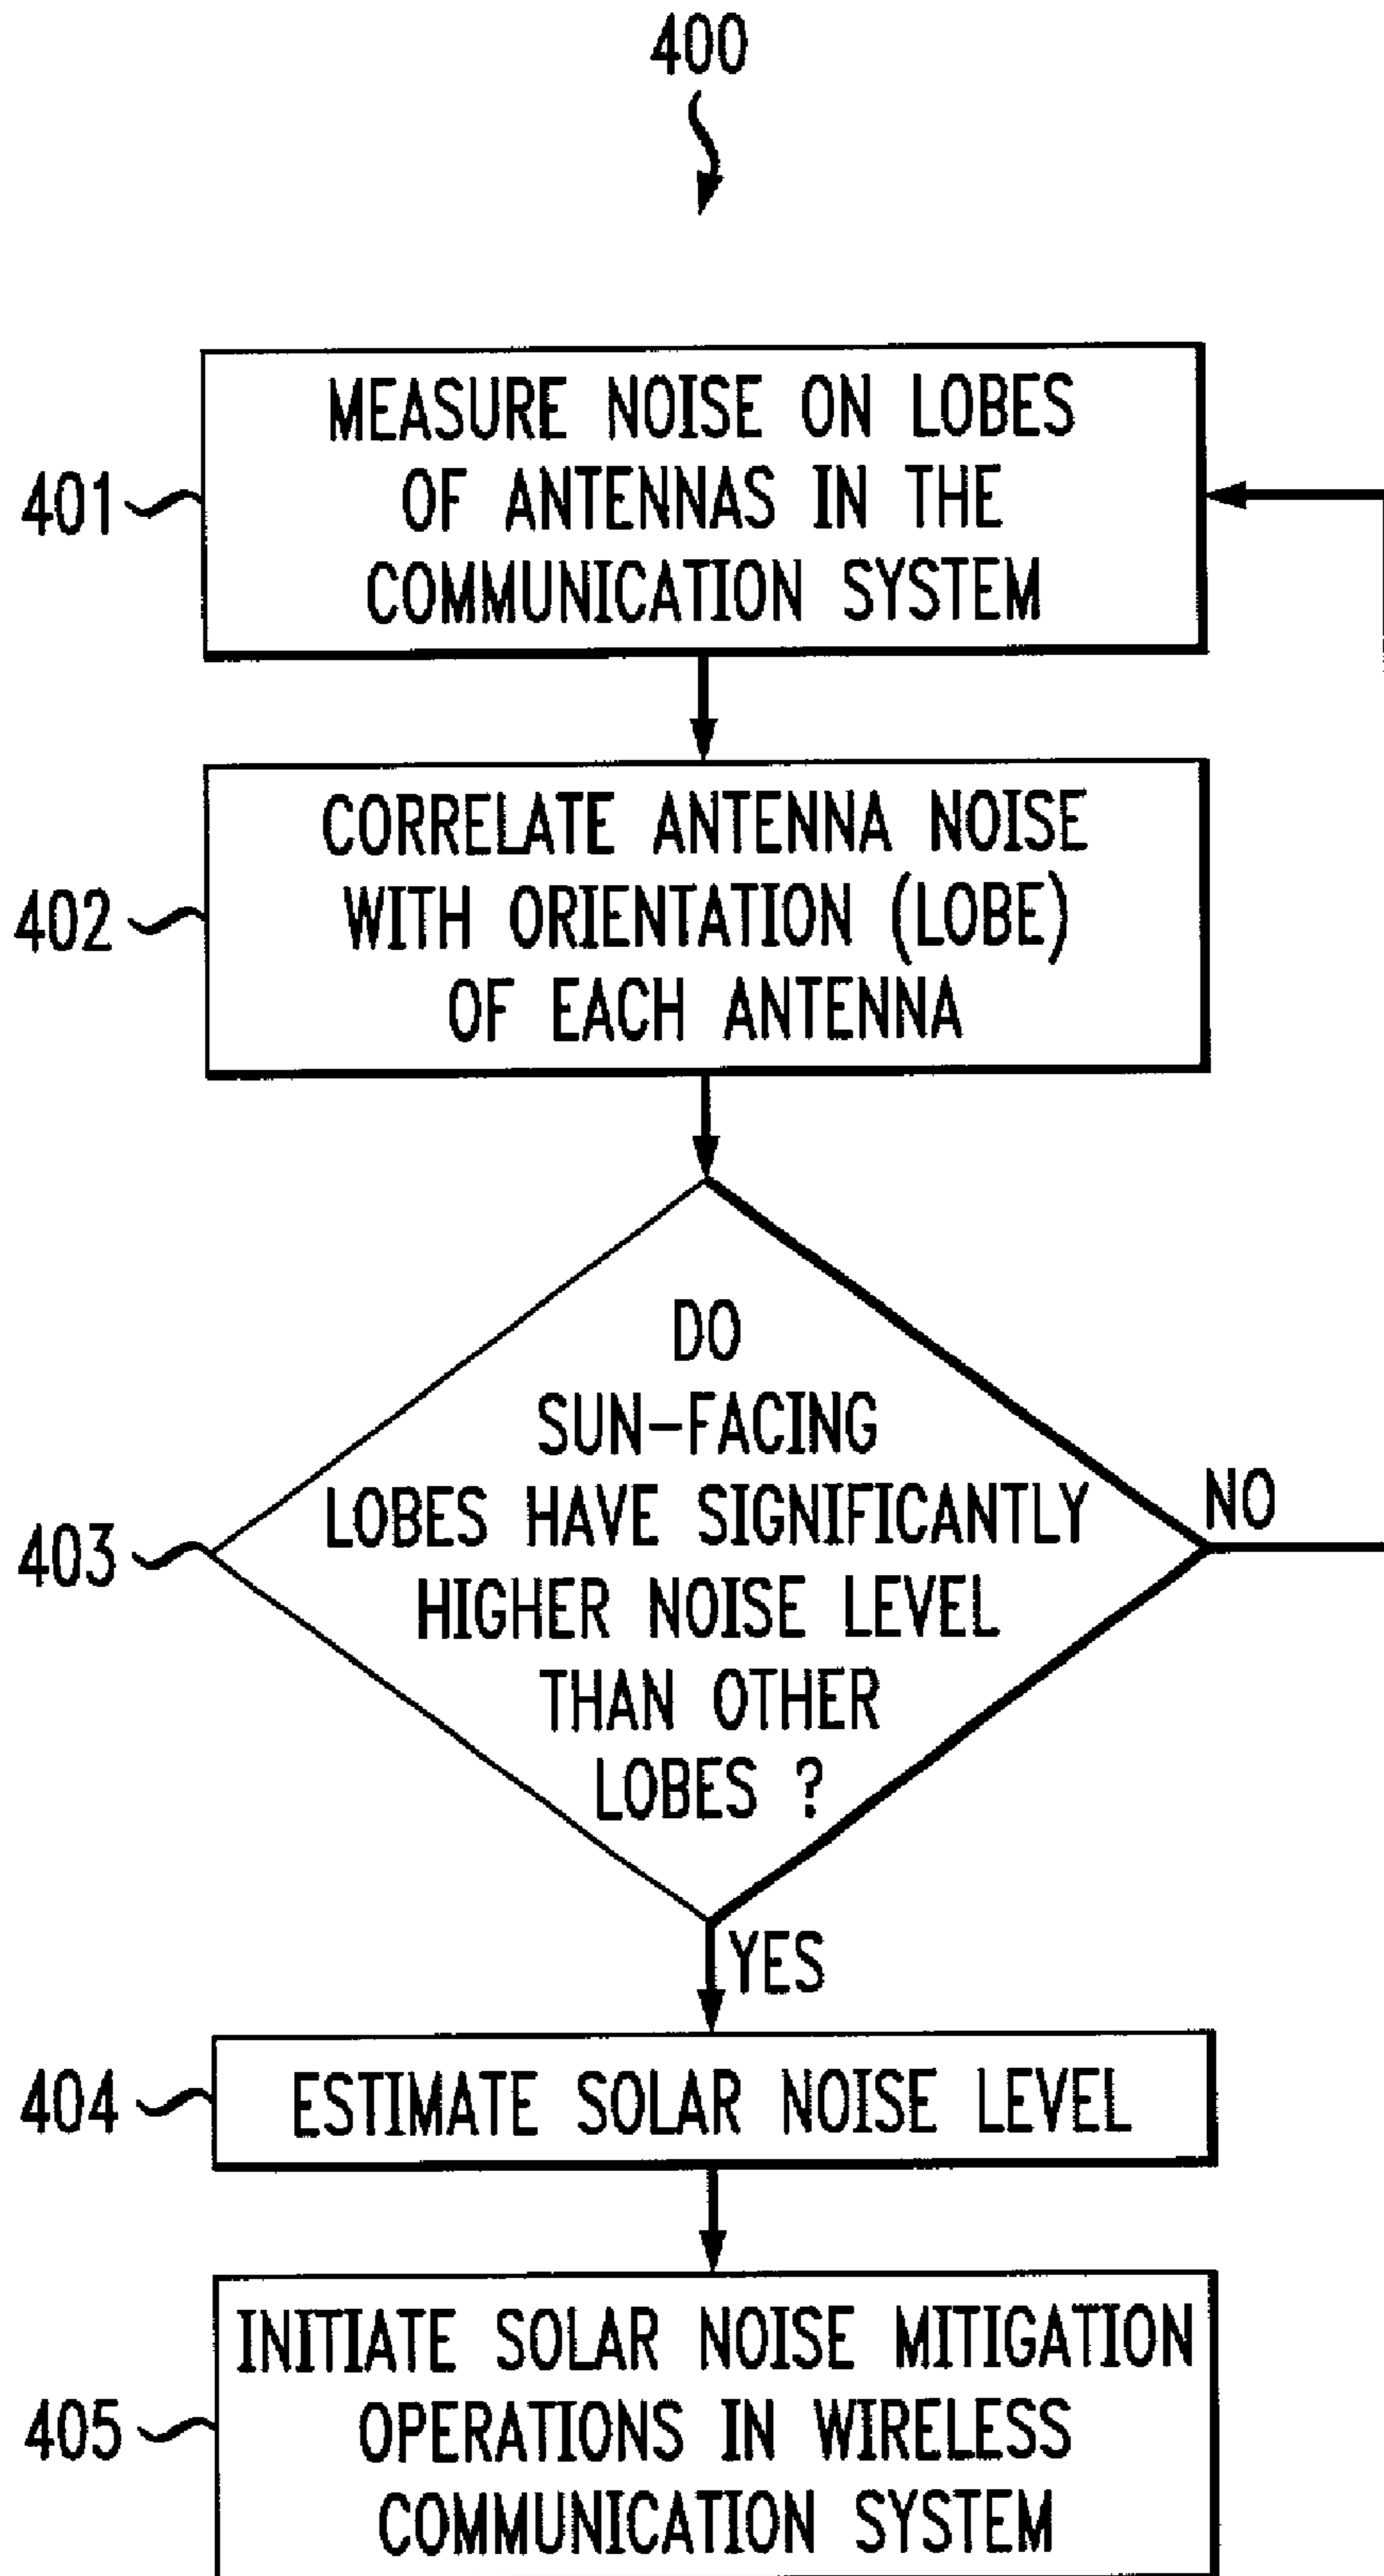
400

401 MEASURE NOISE ON LOBES OF ANTENNAS IN THE COMMUNICATION SYSTEM

402 CORRELATE ANTENNA NOISE WITH ORIENTATION (LOBE) OF EACH ANTENNA

403 DO SUN-FACING LOBES HAVE SIGNIFICANTLY HIGHER NOISE LEVEL THAN OTHER LOBES ?

NO

YES

404 ESTIMATE SOLAR NOISE LEVEL

405 INITIATE SOLAR NOISE MITIGATION OPERATIONS IN WIRELESS COMMUNICATION SYSTEM